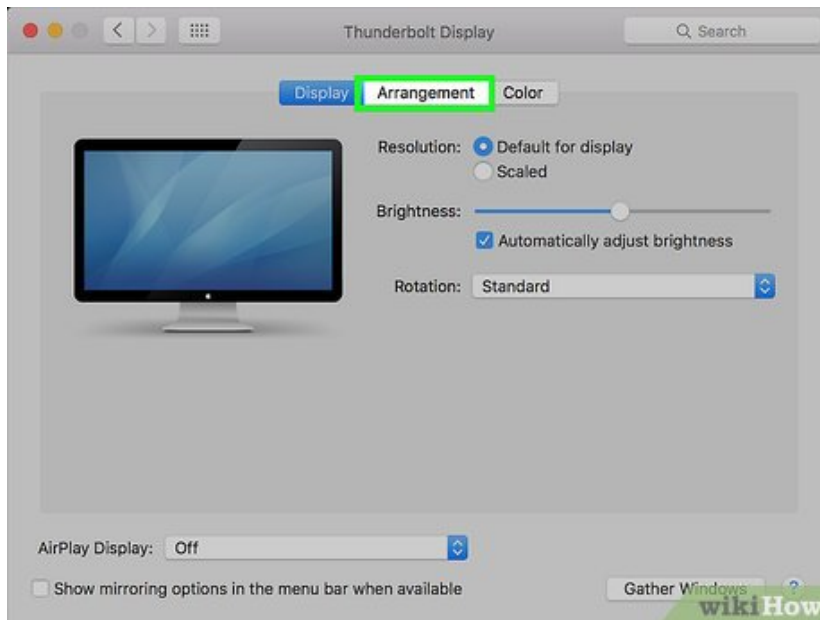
Thunderbolt Display

Search

Display Arrangement Color

Resolution: Default for display

Scaled

Brightness:

Automatically adjust brightness

Rotation: Standard

AirPlay Display: Off

Show mirroring options in the menu bar when available

Gather Windows

?

wikiHow